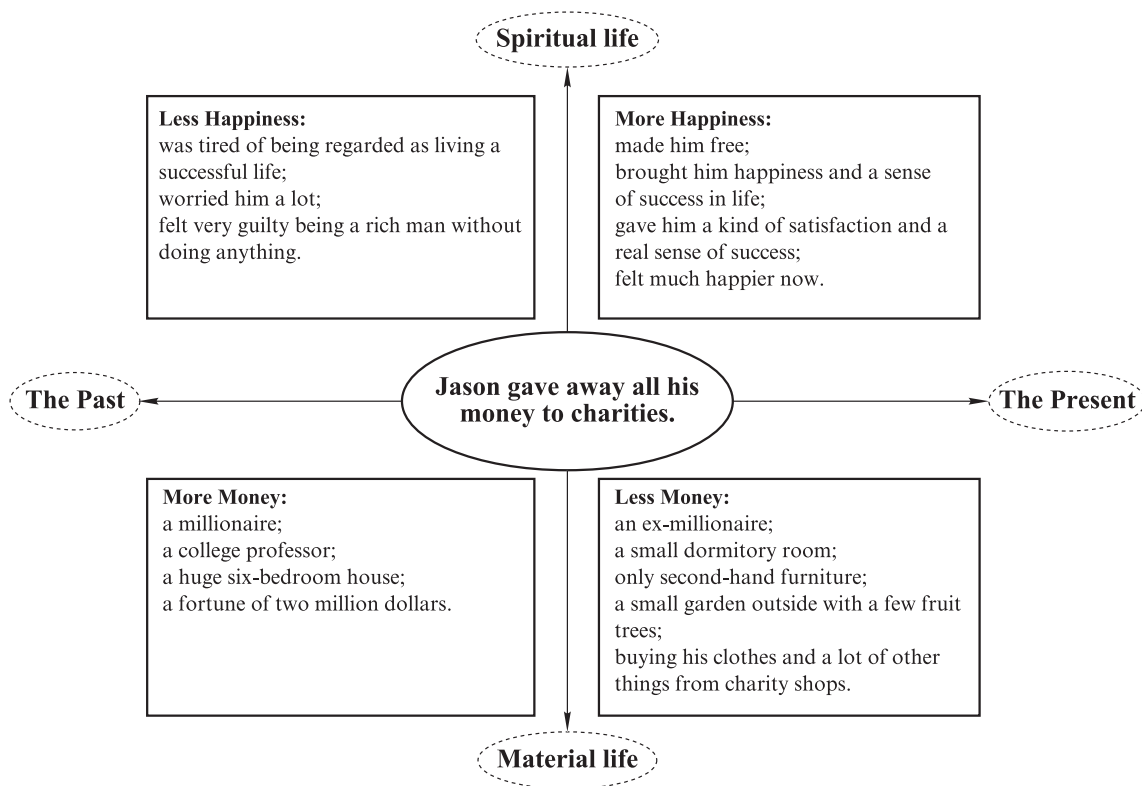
Spiritual life

Less Happiness:
was tired of being regarded as living a successful life;
worried him a lot;
felt very guilty being a rich man without doing anything.

More Happiness:
made him free;
brought him happiness and a sense of success in life;
gave him a kind of satisfaction and a real sense of success;
felt much happier now.

The Past

Jason gave away all his money to charities.

The Present

More Money:
a millionaire;
a college professor;
a huge six-bedroom house;
a fortune of two million dollars.

Less Money:
an ex-millionaire;
a small dormitory room;
only second-hand furniture;
a small garden outside with a few fruit trees;
buying his clothes and a lot of other things from charity shops.

Material life